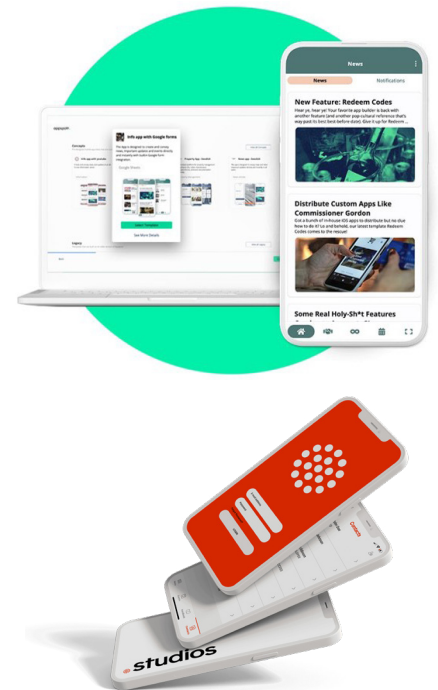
News

News

Notifications

New Feature: Redeem Codes

Hear ye, hear ye! Your favorite app builder is back with another feature (and another pop-cultural reference that's way past its best before date). Give it up for Redeem ...

Distribute Custom Apps Like Commissioner Gordon

Got a bunch of in-house iOS apps to distribute but no clue how to do it? Lo and behold, our latest template Redeem Codes comes to the rescue!

Some Real Holy-Sh*t Features

Info app with Google forms

Select Template

See More Details

studios